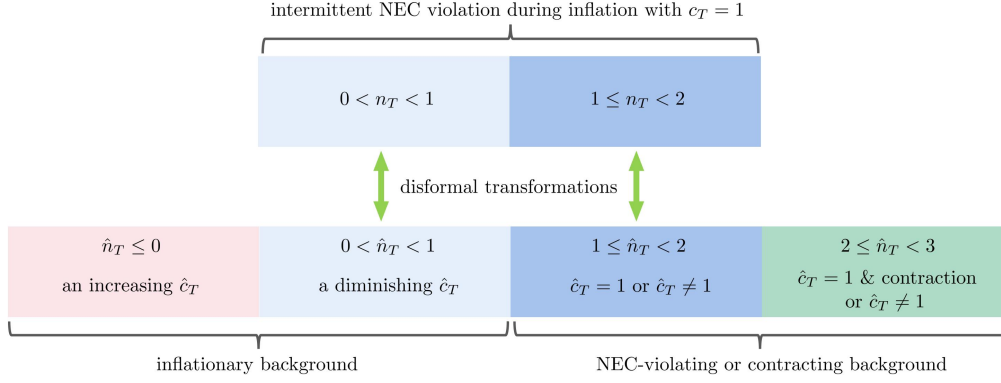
intermittent NEC violation during inflation with $c_T = 1$

$0 < n_T < 1$

$1 \leq n_T < 2$

disformal transformations

$\hat{n}_T \leq 0$

an increasing $\hat{c}_T$

$0 < \hat{n}_T < 1$

a diminishing $\hat{c}_T$

$1 \leq \hat{n}_T < 2$

$\hat{c}_T = 1$ or $\hat{c}_T \neq 1$

$2 \leq \hat{n}_T < 3$

$\hat{c}_T = 1$ & contraction or $\hat{c}_T \neq 1$

inflationary background

NEC-violating or contracting background